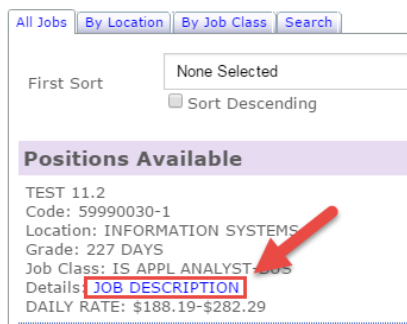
All Jobs | By Location | By Job Class | Search

First Sort
None Selected
Sort Descending

Positions Available

TEST 11.2
Code: 59990030-1
Location: INFORMATION SYSTEMS
Grade: 227 DAYS
Job Class: IS APPL ANALYST-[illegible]
Details: JOB DESCRIPTION
DAILY RATE: $188.19-$282.29